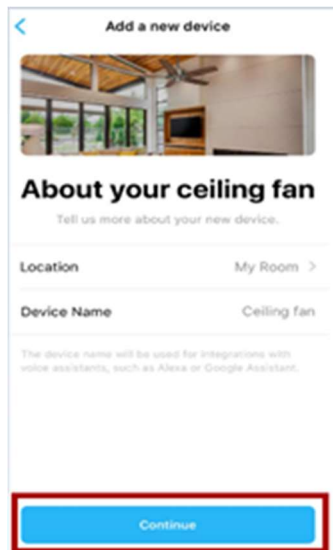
Add a new device

About your ceiling fan

Tell us more about your new device.

Location My Room >

Device Name Ceiling fan

The device name will be used for integrations with voice assistants, such as Alexa or Google Assistant.

Continue